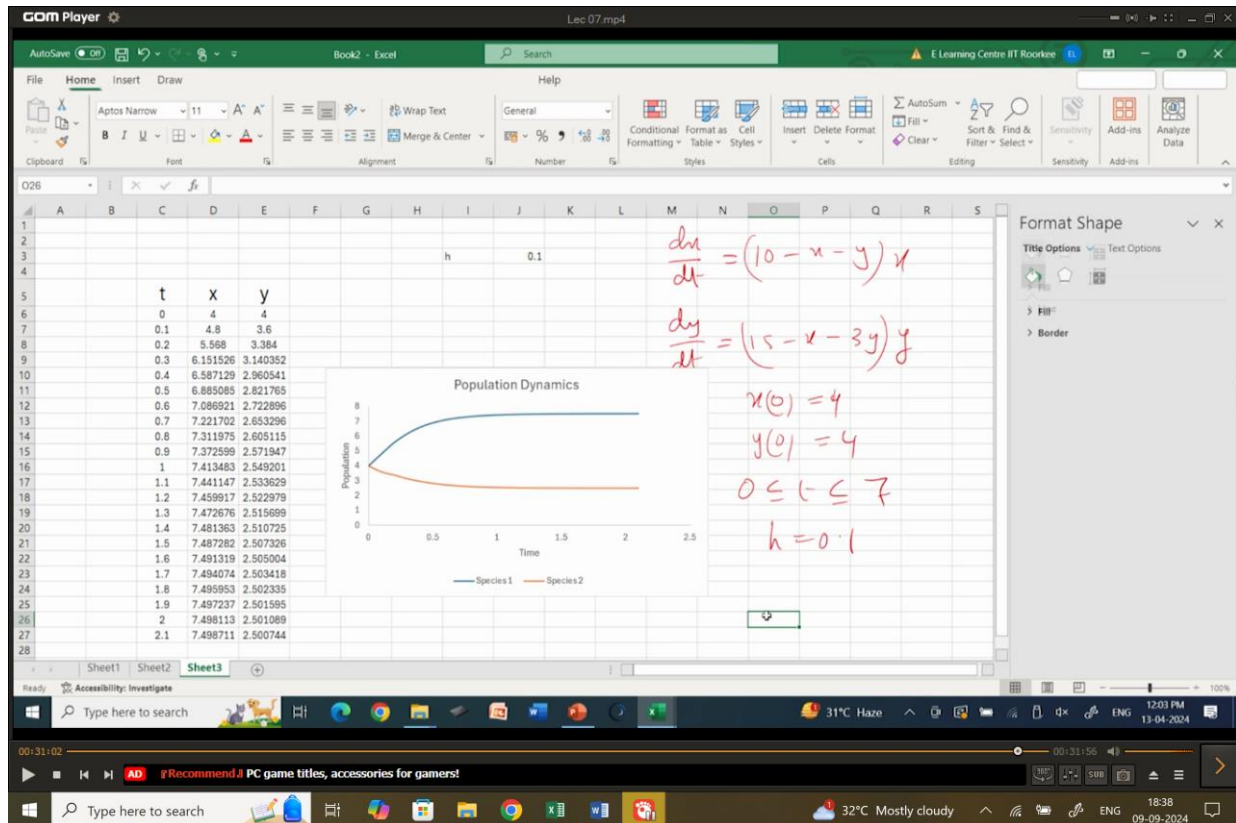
GOM Player

Lec 07.mp4

AutoSave Off Book2 - Excel Search E Learning Centre IIT Roorkee EL

File Home Insert Draw Help

Paste Clipboard Aptos Narrow 11 A A B I U Font Wrap Text Merge & Center Alignment General % 9 Number Conditional Formatting Format as Table Cell Styles Styles Insert Delete Format Cells AutoSum Fill Clear Sort & Filter Find & Select Editing Sensitivity Sensitivity Add-ins Add-ins Analyze Data

O26 fx

| | A | B | C | D | E | F | G | H | I | J |
|---|---|---|---|---|---|---|---|---|---|---|
| 3 | | | | | | | | | h | 0.1 |
| 5 | | | t | x | y | | | | | |
| 6 | | | 0 | 4 | 4 | | | | | |
| 7 | | | 0.1 | 4.8 | 3.6 | | | | | |
| 8 | | | 0.2 | 5.568 | 3.384 | | | | | |
| 9 | | | 0.3 | 6.151526 | 3.140352 | | | | | |
| 10 | | | 0.4 | 6.587129 | 2.960541 | | | | | |
| 11 | | | 0.5 | 6.885085 | 2.821765 | | | | | |
| 12 | | | 0.6 | 7.086921 | 2.722896 | | | | | |
| 13 | | | 0.7 | 7.221702 | 2.653296 | | | | | |
| 14 | | | 0.8 | 7.311975 | 2.605115 | | | | | |
| 15 | | | 0.9 | 7.372599 | 2.571947 | | | | | |
| 16 | | | 1 | 7.413483 | 2.549201 | | | | | |
| 17 | | | 1.1 | 7.441147 | 2.533629 | | | | | |
| 18 | | | 1.2 | 7.459917 | 2.522979 | | | | | |
| 19 | | | 1.3 | 7.472676 | 2.515699 | | | | | |
| 20 | | | 1.4 | 7.481363 | 2.510725 | | | | | |
| 21 | | | 1.5 | 7.487282 | 2.507326 | | | | | |
| 22 | | | 1.6 | 7.491319 | 2.505004 | | | | | |
| 23 | | | 1.7 | 7.494074 | 2.503418 | | | | | |
| 24 | | | 1.8 | 7.495953 | 2.502335 | | | | | |
| 25 | | | 1.9 | 7.497237 | 2.501595 | | | | | |
| 26 | | | 2 | 7.498113 | 2.501089 | | | | | |
| 27 | | | 2.1 | 7.498711 | 2.500744 | | | | | |

Population Dynamics
Population
0 1 2 3 4 5 6 7 8
0 0.5 1 1.5 2 2.5
Time
Species1 Species2

$\frac{dx}{dt} = (10 - x - y)x$

$\frac{dy}{dt} = (15 - x - 3y)y$

$x(0) = 4$

$y(0) = 4$

$0 \leq t \leq 7$

$h = 0.1$

Format Shape
Title Options Text Options
Fill
Border

Sheet1 Sheet2 Sheet3
Ready Accessibility: Investigate 100%

Type here to search 31°C Haze ENG 12:03 PM 13-04-2024

00:31:02 00:31:56
AD Recommend PC game titles, accessories for gamers!

Type here to search 32°C Mostly cloudy ENG 18:38 09-09-2024